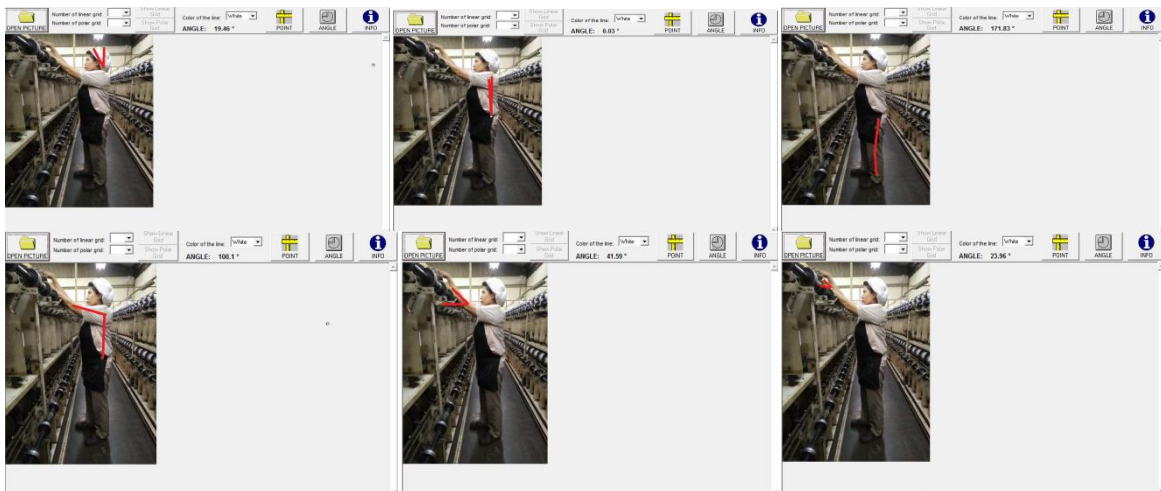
OPEN PICTURE Number of linear grid: Number of polar grid: Show Linear Grid Show Polar Grid Color of the line: White ANGLE: 19.46 ° POINT ANGLE INFO

OPEN PICTURE Number of linear grid: Number of polar grid: Show Linear Grid Show Polar Grid Color of the line: White ANGLE: 0.03 ° POINT ANGLE INFO

OPEN PICTURE Number of linear grid: Number of polar grid: Show Linear Grid Show Polar Grid Color of the line: White ANGLE: 171.83 ° POINT ANGLE INFO

OPEN PICTURE Number of linear grid: Number of polar grid: Show Linear Grid Show Polar Grid Color of the line: White ANGLE: 100.1 ° POINT ANGLE INFO

OPEN PICTURE Number of linear grid: Number of polar grid: Show Linear Grid Show Polar Grid Color of the line: White ANGLE: 41.59 ° POINT ANGLE INFO

OPEN PICTURE Number of linear grid: Number of polar grid: Show Linear Grid Show Polar Grid Color of the line: White ANGLE: 23.96 ° POINT ANGLE INFO